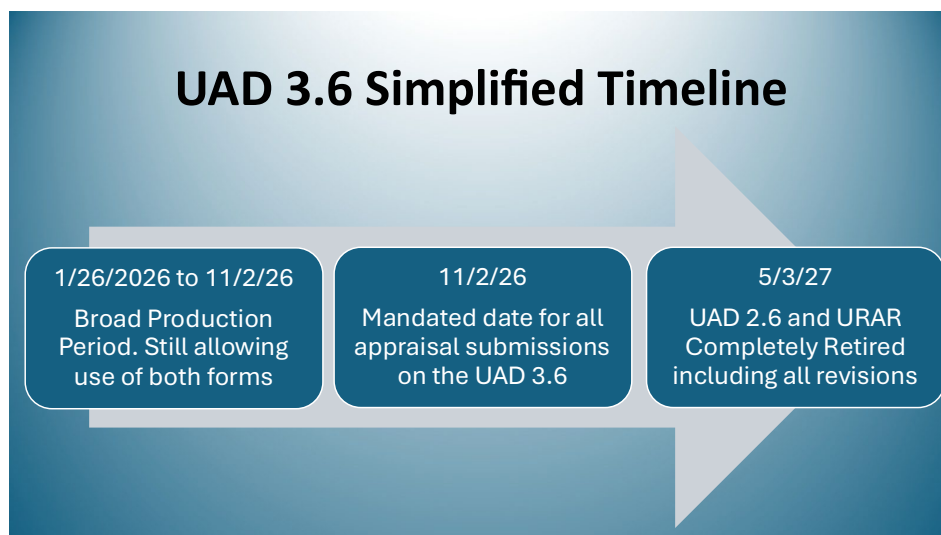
UAD 3.6 Simplified Timeline

1/26/2026 to 11/2/26

Broad Production Period. Still allowing use of both forms

11/2/26

Mandated date for all appraisal submissions on the UAD 3.6

5/3/27

UAD 2.6 and URAR Completely Retired including all revisions